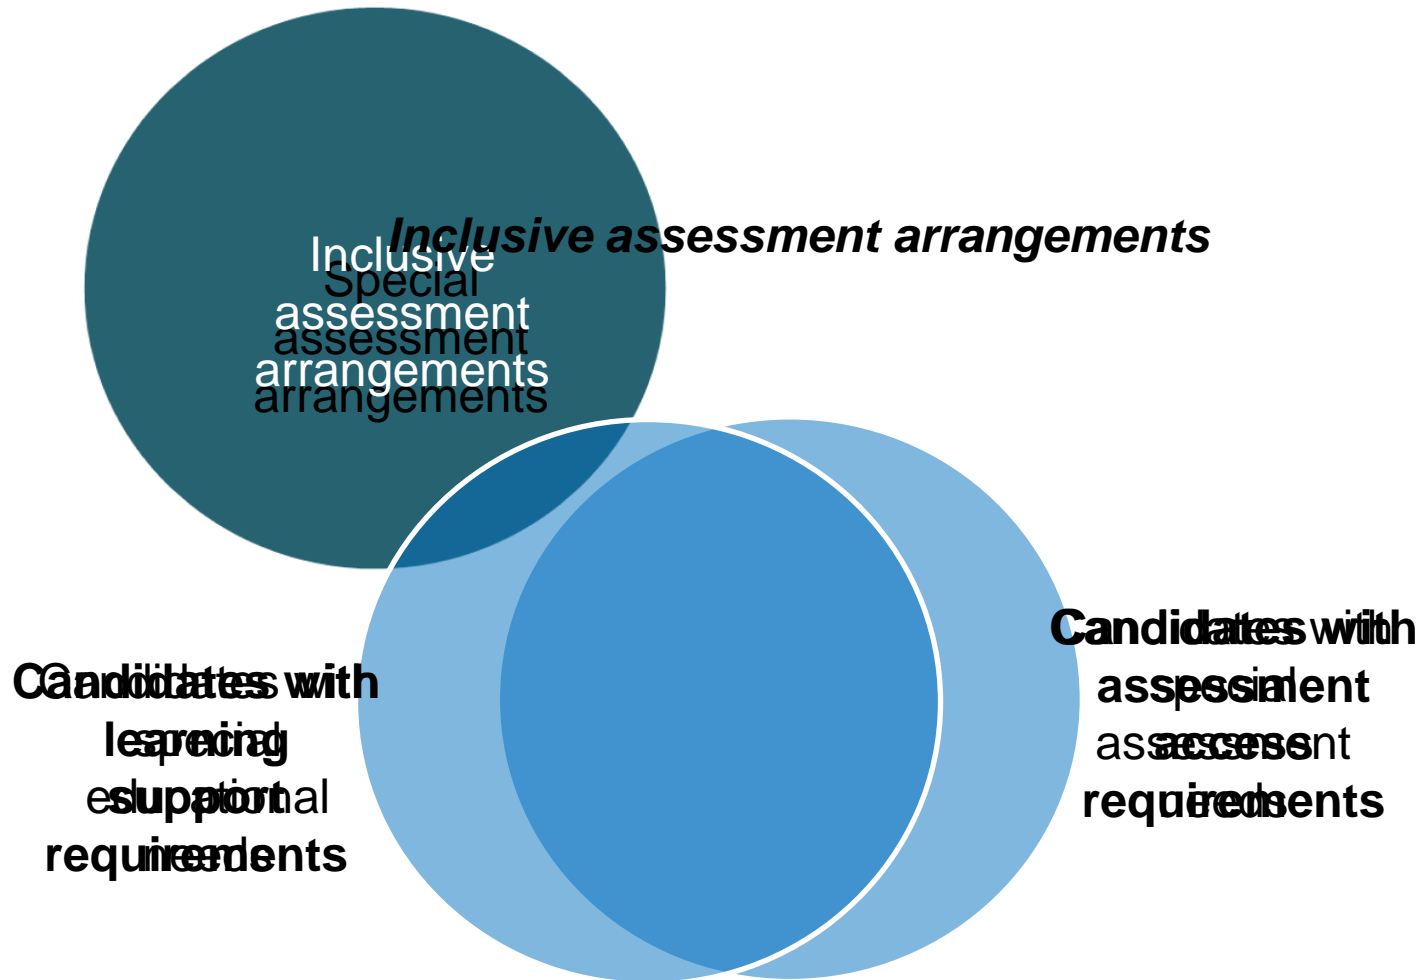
Inclusive assessment arrangements

Inclusive assessment arrangements

Special assessment arrangements

Candidates with learning support requirements

Candidates with special educational needs

Candidates with assessment access requirements

Candidates with special assessment needs